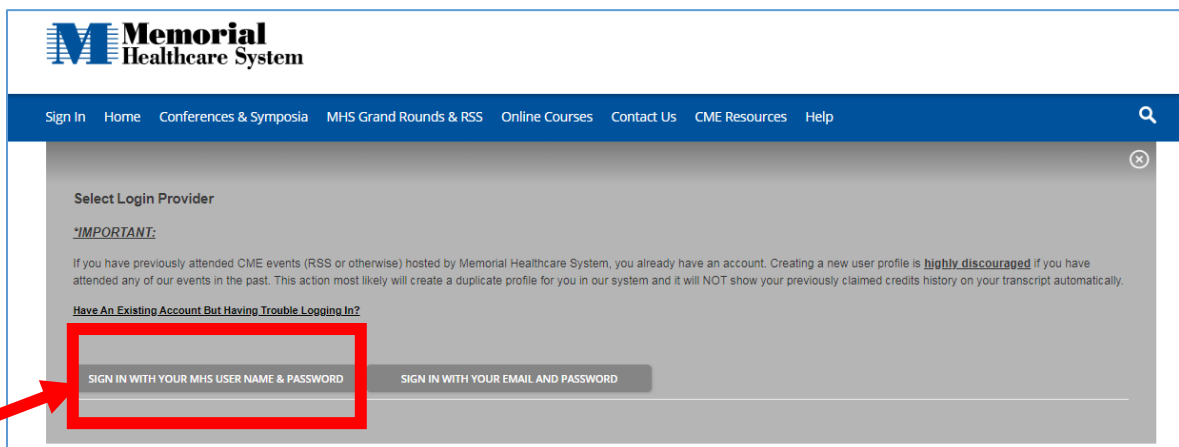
Memorial Healthcare System

Sign In Home Conferences & Symposia MHS Grand Rounds & RSS Online Courses Contact Us CME Resources Help

Select Login Provider

*IMPORTANT:

If you have previously attended CME events (RSS or otherwise) hosted by Memorial Healthcare System, you already have an account. Creating a new user profile is **highly discouraged** if you have attended any of our events in the past. This action most likely will create a duplicate profile for you in our system and it will NOT show your previously claimed credits history on your transcript automatically.

Have An Existing Account But Having Trouble Logging In?

SIGN IN WITH YOUR MHS USER NAME & PASSWORD

SIGN IN WITH YOUR EMAIL AND PASSWORD